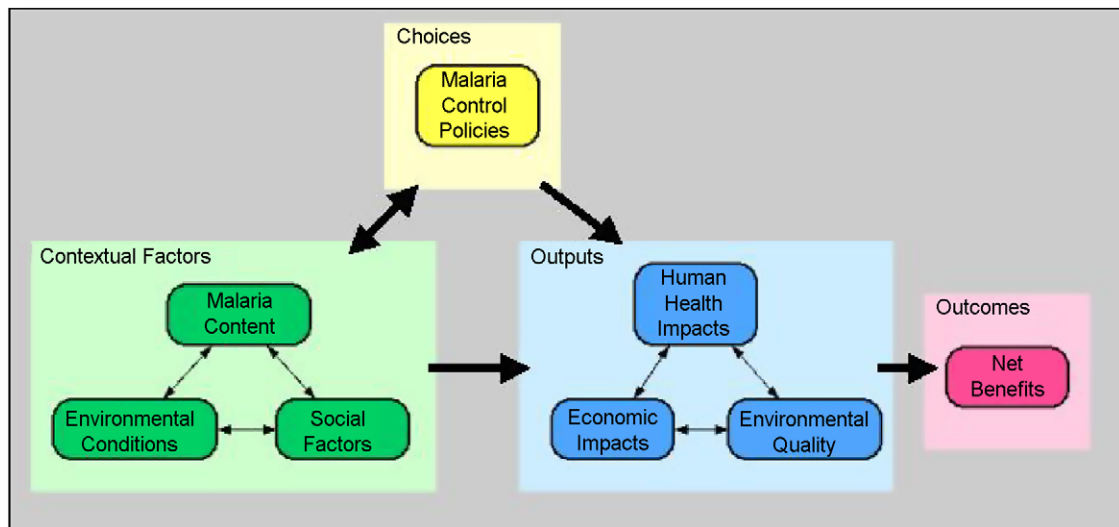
Choices

Malaria Control Policies

Contextual Factors

Malaria Content

Environmental Conditions

Social Factors

Outputs

Human Health Impacts

Economic Impacts

Environmental Quality

Outcomes

Net Benefits